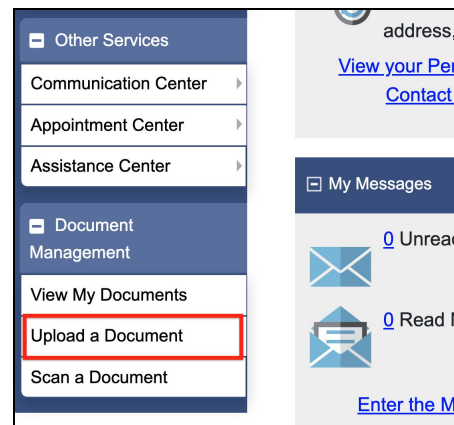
Other Services

Communication Center

Appointment Center

Assistance Center

Document Management

View My Documents

Upload a Document

Scan a Document

address,

View your Per

Contact

My Messages

0 Unrea

0 Read

Enter the M